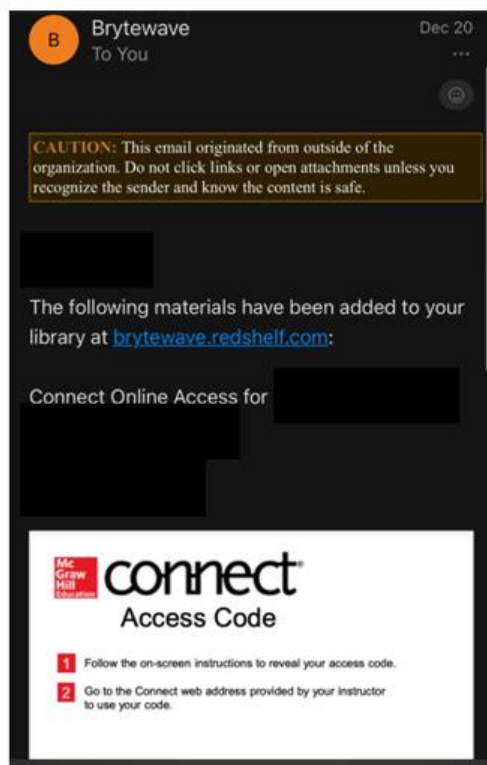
B Brytewave
To You

Dec 20
...

CAUTION: This email originated from outside of the organization. Do not click links or open attachments unless you recognize the sender and know the content is safe.

The following materials have been added to your library at brytewave.redshelf.com:

Connect Online Access for

Mc Graw Hill Education connect®
Access Code

1 Follow the on-screen instructions to reveal your access code.

2 Go to the Connect web address provided by your instructor to use your code.